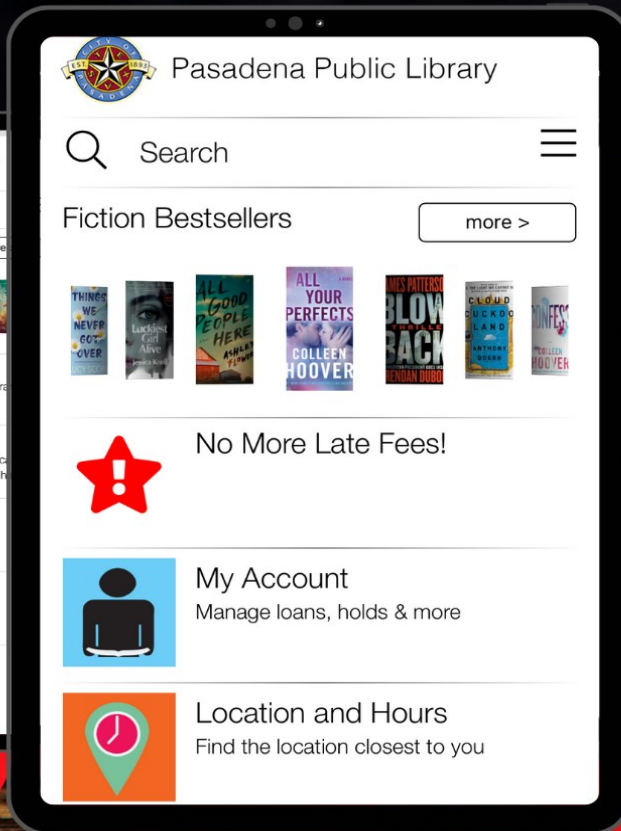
CITY OF PASADENA EST 1893

Pasadena Public Library

Search

Fiction Bestsellers

more >

THINGS WE NEVER GOT OVER

Luckiest Girl Alive

ALL GOOD PEOPLE HERE ASHLEY FLOWERS

ALL YOUR PERFECTS COLLEEN HOOVER

JAMES PATTERSON BLOWBACK BRENDAN DUBOIS

CLOUD CUCKOO LAND ANTHONY DOERR

CONFESS COLLEEN HOOVER

No More Late Fees!

My Account
Manage loans, holds & more

Location and Hours
Find the location closest to you